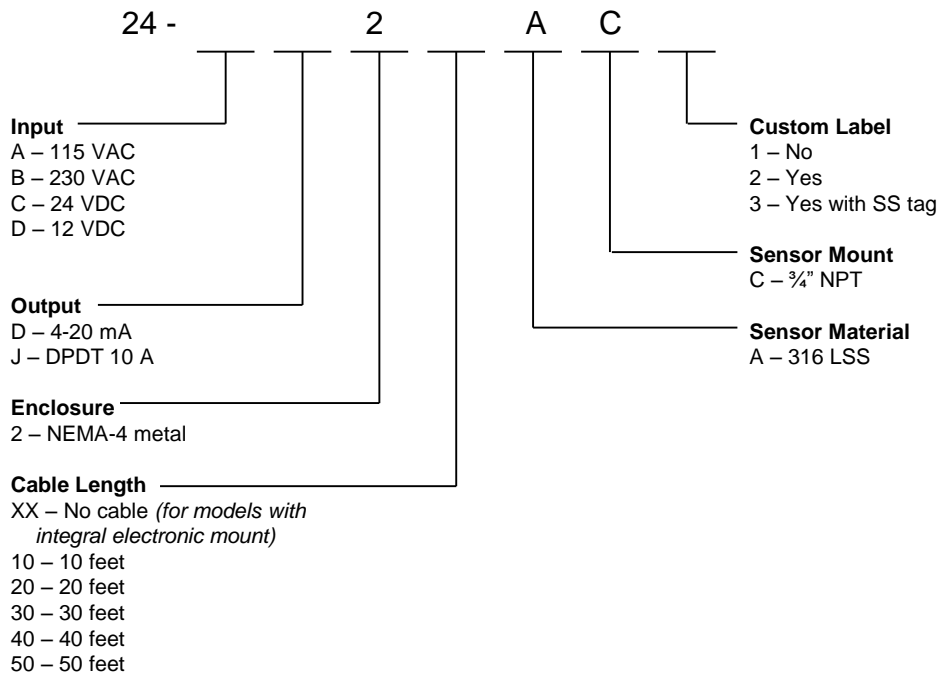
24 - ___ ___ 2 ___ A C ___

**Input**
A – 115 VAC
B – 230 VAC
C – 24 VDC
D – 12 VDC

**Output**
D – 4-20 mA
J – DPDT 10 A

**Enclosure**
2 – NEMA-4 metal

**Cable Length**
XX – No cable *(for models with integral electronic mount)*
10 – 10 feet
20 – 20 feet
30 – 30 feet
40 – 40 feet
50 – 50 feet

**Custom Label**
1 – No
2 – Yes
3 – Yes with SS tag

**Sensor Mount**
C – ¾" NPT

**Sensor Material**
A – 316 LSS